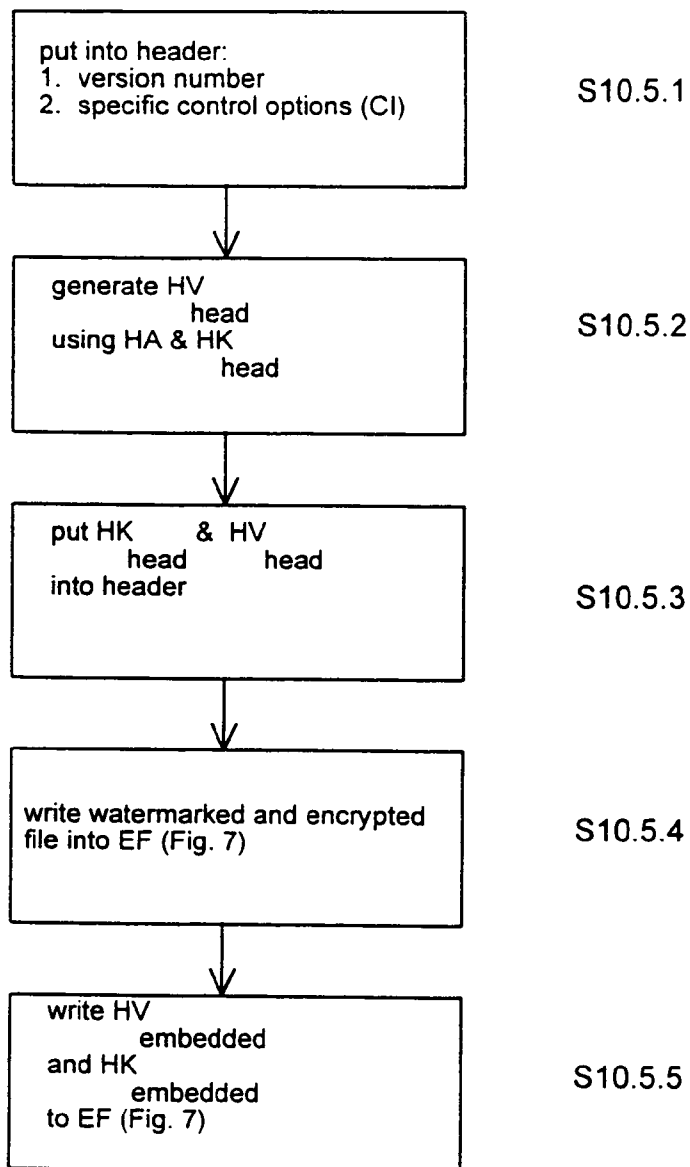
put into header:
1. version number
2. specific control options (CI)

S10.5.1

generate $HV_{head}$ using HA & $HK_{head}$

S10.5.2

put $HK_{head}$ & $HV_{head}$ into header

S10.5.3

write watermarked and encrypted file into EF (Fig. 7)

S10.5.4

write $HV_{embedded}$ and $HK_{embedded}$ to EF (Fig. 7)

S10.5.5